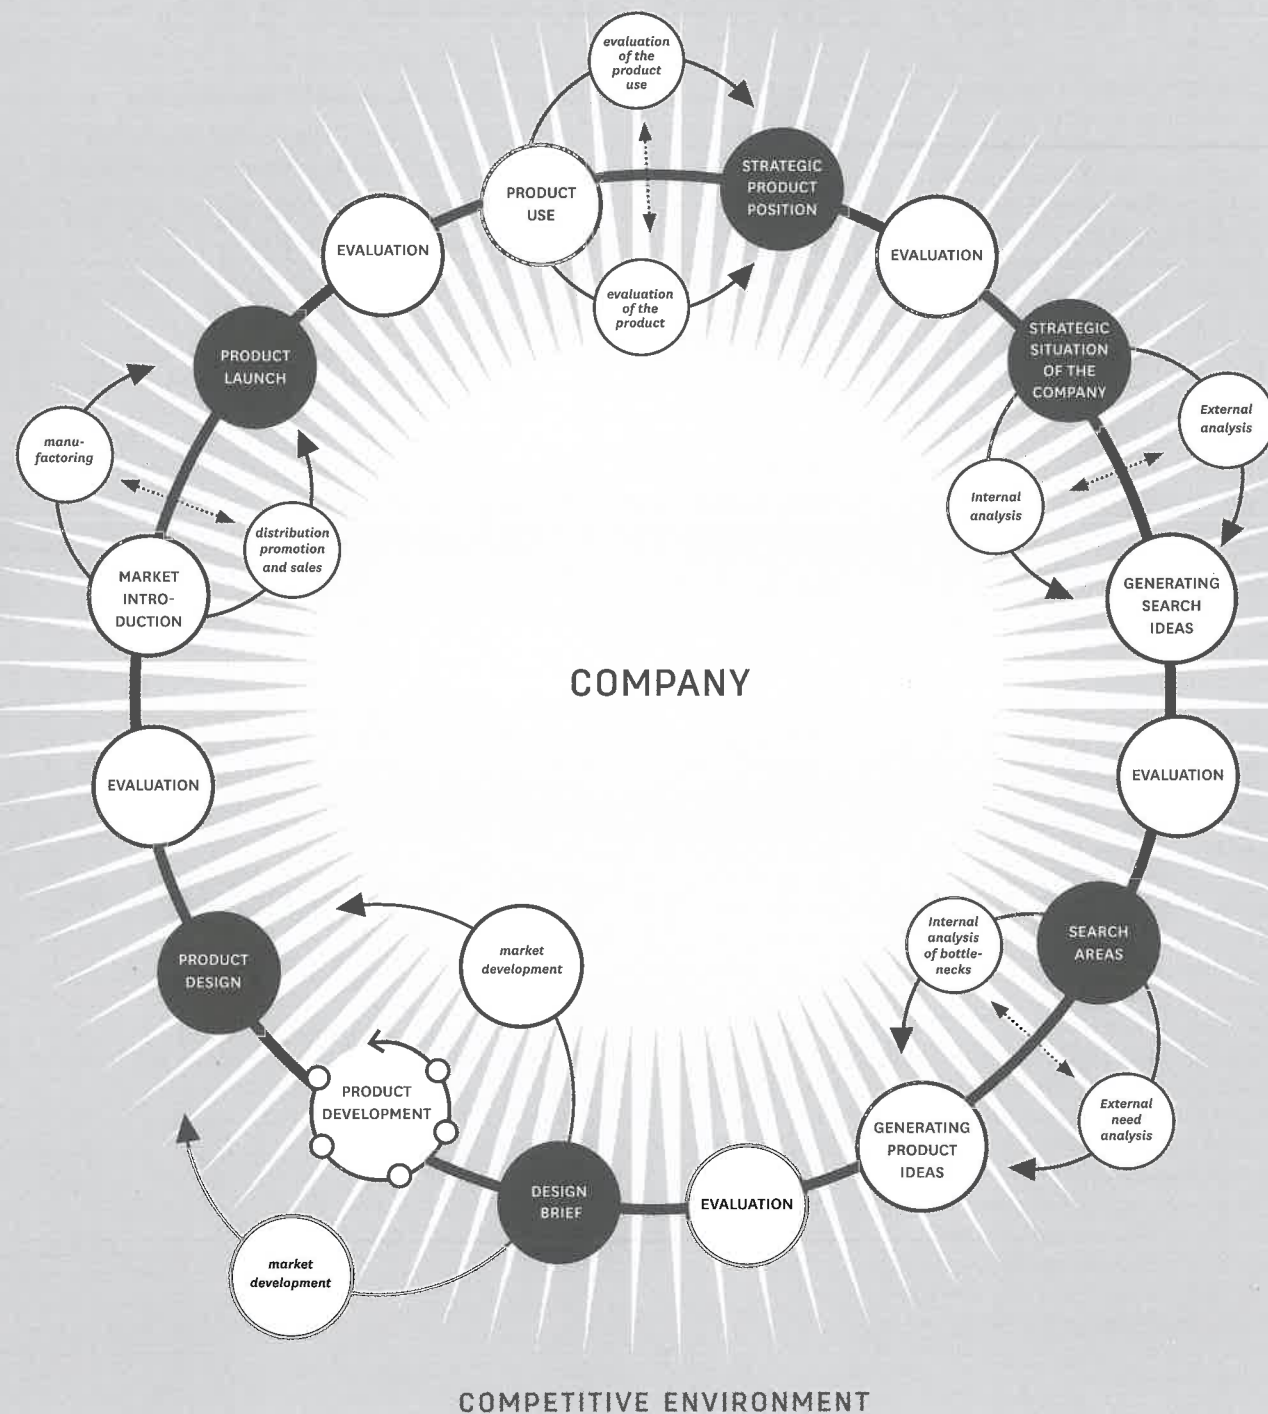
evaluation of the product use

PRODUCT USE

STRATEGIC PRODUCT POSITION

evaluation of the product

EVALUATION

EVALUATION

STRATEGIC SITUATION OF THE COMPANY

External analysis

Internal analysis

GENERATING SEARCH IDEAS

EVALUATION

SEARCH AREAS

Internal analysis of bottlenecks

External need analysis

GENERATING PRODUCT IDEAS

EVALUATION

DESIGN BRIEF

market development

PRODUCT DEVELOPMENT

market development

PRODUCT DESIGN

EVALUATION

MARKET INTRODUCTION

distribution promotion and sales

manufactoring

PRODUCT LAUNCH

COMPANY

COMPETITIVE ENVIRONMENT